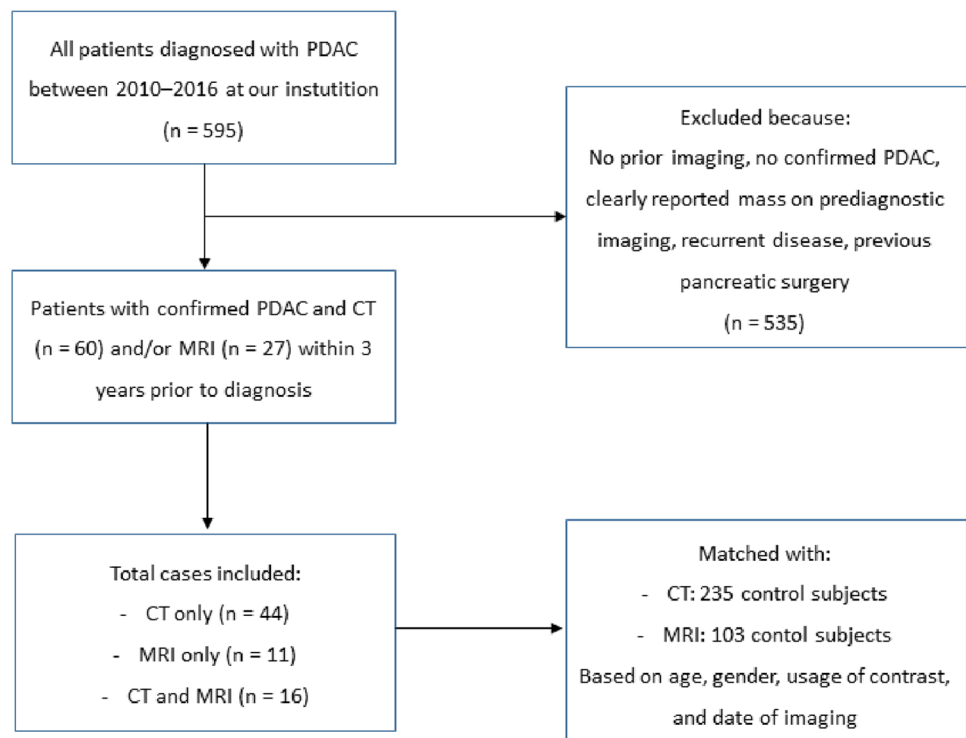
All patients diagnosed with PDAC between 2010–2016 at our instutition (n = 595)

Excluded because:
No prior imaging, no confirmed PDAC, clearly reported mass on prediagnostic imaging, recurrent disease, previous pancreatic surgery
(n = 535)

Patients with confirmed PDAC and CT (n = 60) and/or MRI (n = 27) within 3 years prior to diagnosis

Total cases included:
- CT only (n = 44)
- MRI only (n = 11)
- CT and MRI (n = 16)

Matched with:
- CT: 235 control subjects
- MRI: 103 contol subjects
Based on age, gender, usage of contrast, and date of imaging